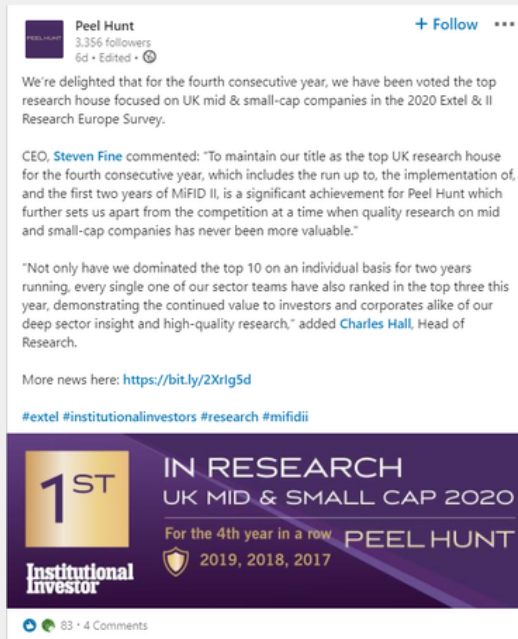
PEEL HUNT

Peel Hunt
3,356 followers
6d • Edited •

+ Follow •••

We're delighted that for the fourth consecutive year, we have been voted the top research house focused on UK mid & small-cap companies in the 2020 Extel & II Research Europe Survey.

CEO, Steven Fine commented: "To maintain our title as the top UK research house for the fourth consecutive year, which includes the run up to, the implementation of, and the first two years of MiFID II, is a significant achievement for Peel Hunt which further sets us apart from the competition at a time when quality research on mid and small-cap companies has never been more valuable."

"Not only have we dominated the top 10 on an individual basis for two years running, every single one of our sector teams have also ranked in the top three this year, demonstrating the continued value to investors and corporates alike of our deep sector insight and high-quality research," added Charles Hall, Head of Research.

More news here: https://bit.ly/2XrIg5d

#extel #institutionalinvestors #research #mifidii

1ST

Institutional Investor

IN RESEARCH
UK MID & SMALL CAP 2020

For the 4th year in a row
2019, 2018, 2017

PEEL HUNT

83 • 4 Comments